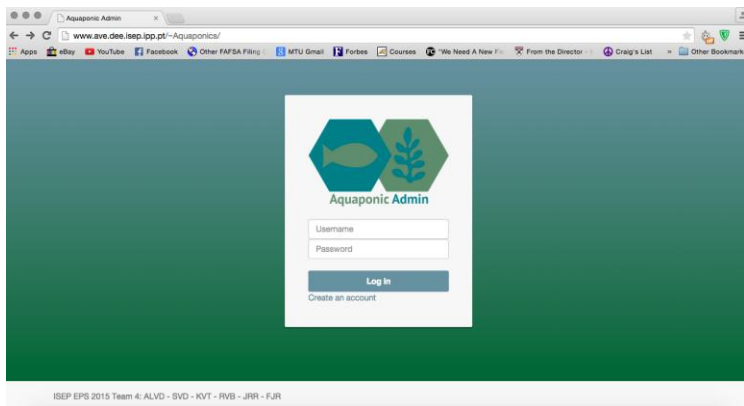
Aquaponic Admin

www.ave.dee.isep.ipp.pt/~Aquaponics/

Apps eBay YouTube Facebook Other FAFSA Filing MTU Gmail Forbes Courses "We Need A New F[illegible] From the Director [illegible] Craig's List » Other Bookmarks

Aquaponic Admin

Username

Password

Log in

Create an account

ISEP EPS 2015 Team 4: ALVD - SVD - KVT - RVB - JRR - FJR